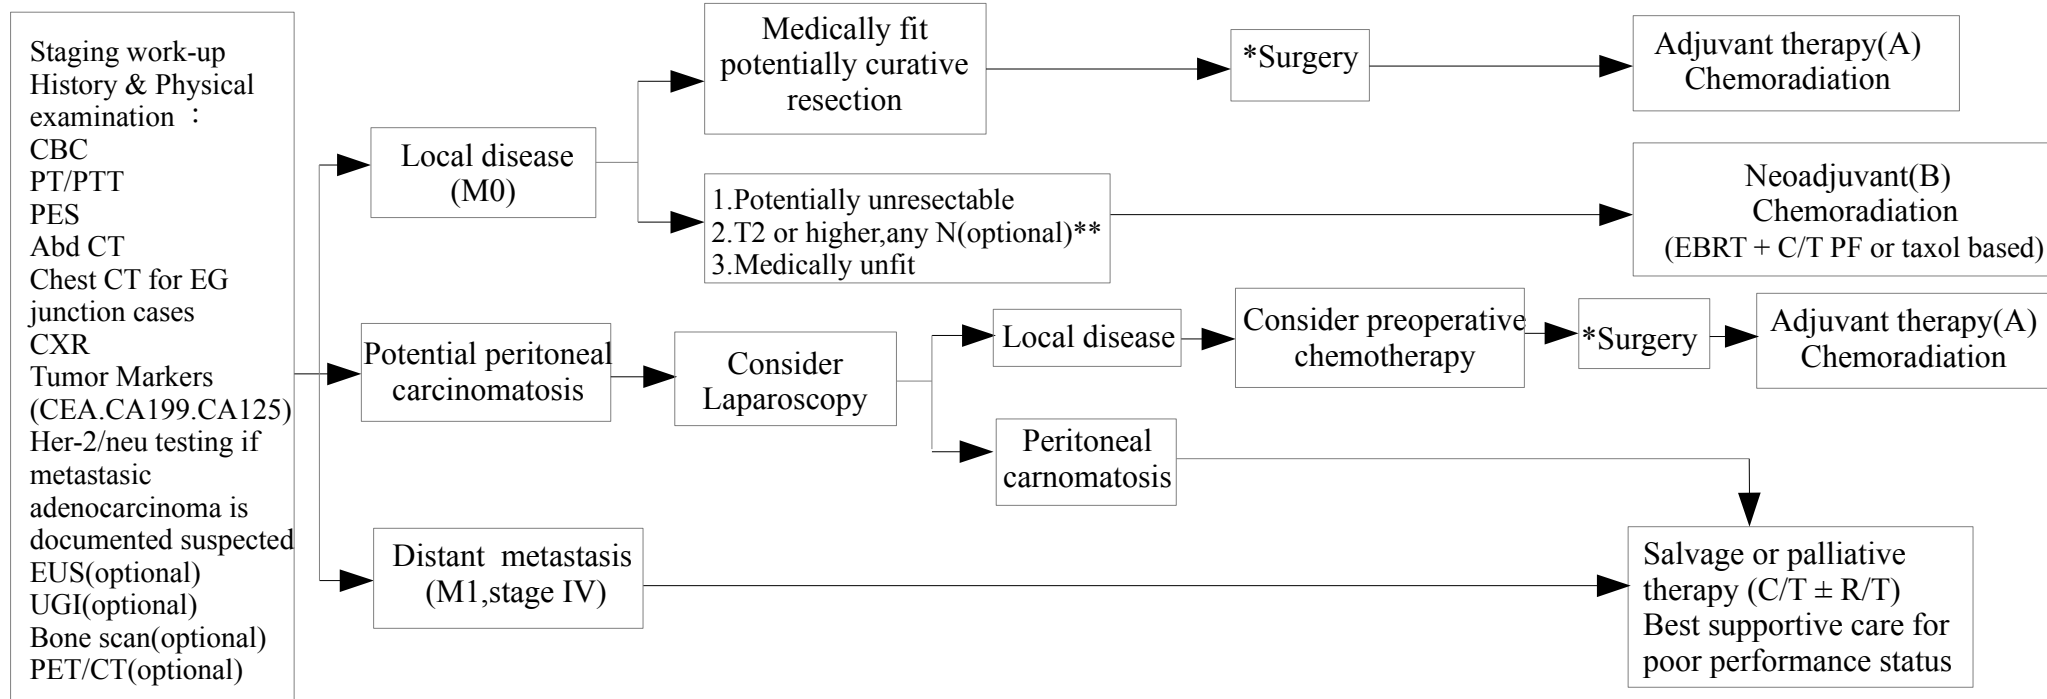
Staging work-up
History & Physical examination ：
CBC
PT/PTT
PES
Abd CT
Chest CT for EG junction cases
CXR
Tumor Markers (CEA.CA199.CA125)
Her-2/neu testing if metastasic adenocarcinoma is documented suspected
EUS(optional)
UGI(optional)
Bone scan(optional)
PET/CT(optional)

Local disease (M0)

Medically fit potentially curative resection

*Surgery

Adjuvant therapy(A) Chemoradiation

1.Potentially unresectable
2.T2 or higher,any N(optional)**
3.Medically unfit

Neoadjuvant(B) Chemoradiation (EBRT + C/T PF or taxol based)

Potential peritoneal carcinomatosis

Consider Laparoscopy

Local disease

Consider preoperative chemotherapy

*Surgery

Adjuvant therapy(A) Chemoradiation

Peritoneal carnomatosis

Distant metastasis (M1,stage IV)

Salvage or palliative therapy (C/T $\pm$ R/T)
Best supportive care for poor performance status